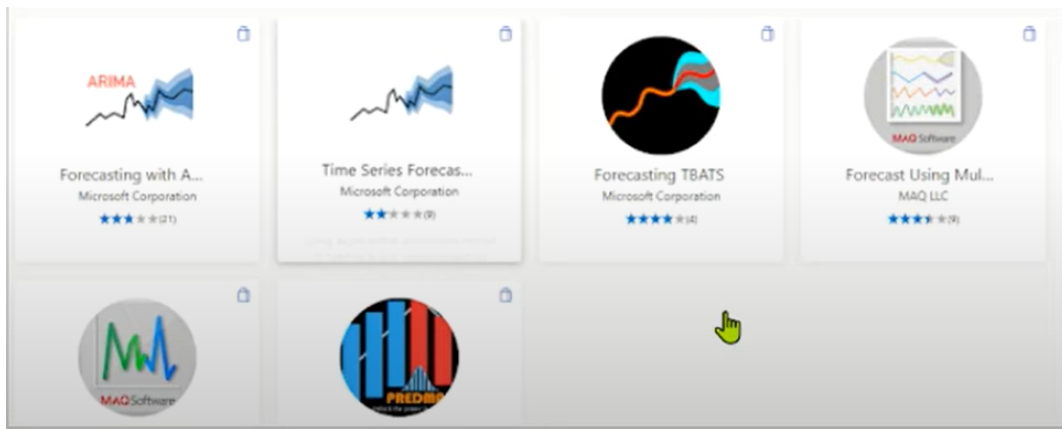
ARIMA

Forecasting with A...
Microsoft Corporation
★★★★★(21)

Time Series Forecas...
Microsoft Corporation
★★★★★(9)

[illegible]

Forecasting TBATS
Microsoft Corporation
★★★★★(4)

MAQ Software

Forecast Using Mul...
MAQ LLC
★★★★★(9)

MAQ Software

PREDMA
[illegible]